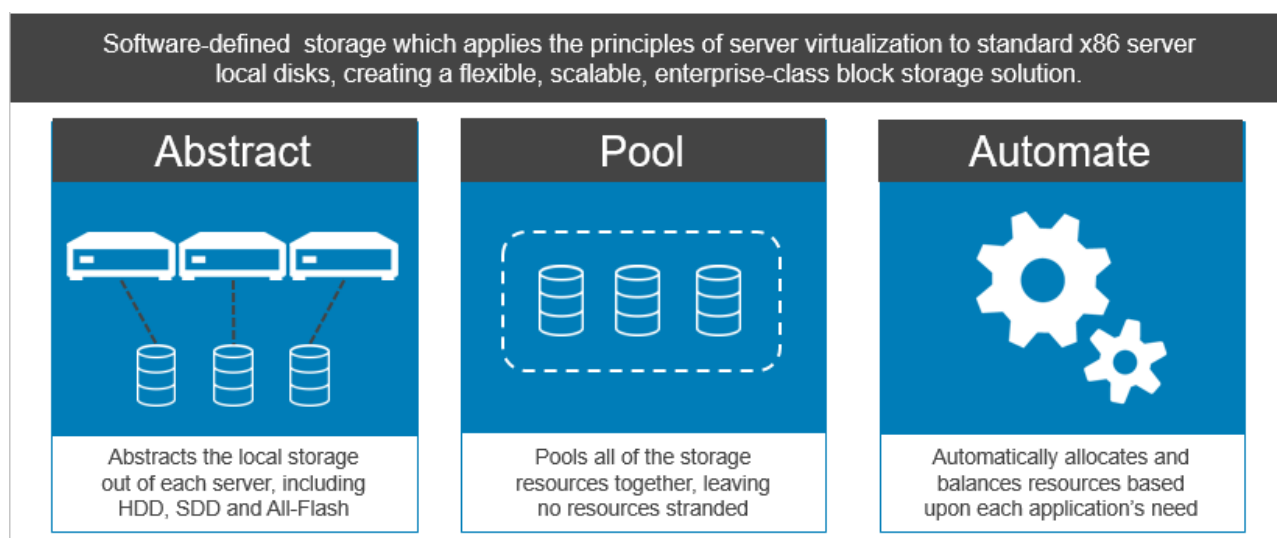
Software-defined storage which applies the principles of server virtualization to standard x86 server local disks, creating a flexible, scalable, enterprise-class block storage solution.

Abstract

Abstracts the local storage out of each server, including HDD, SDD and All-Flash

Pool

Pools all of the storage resources together, leaving no resources stranded

Automate

Automatically allocates and balances resources based upon each application's need